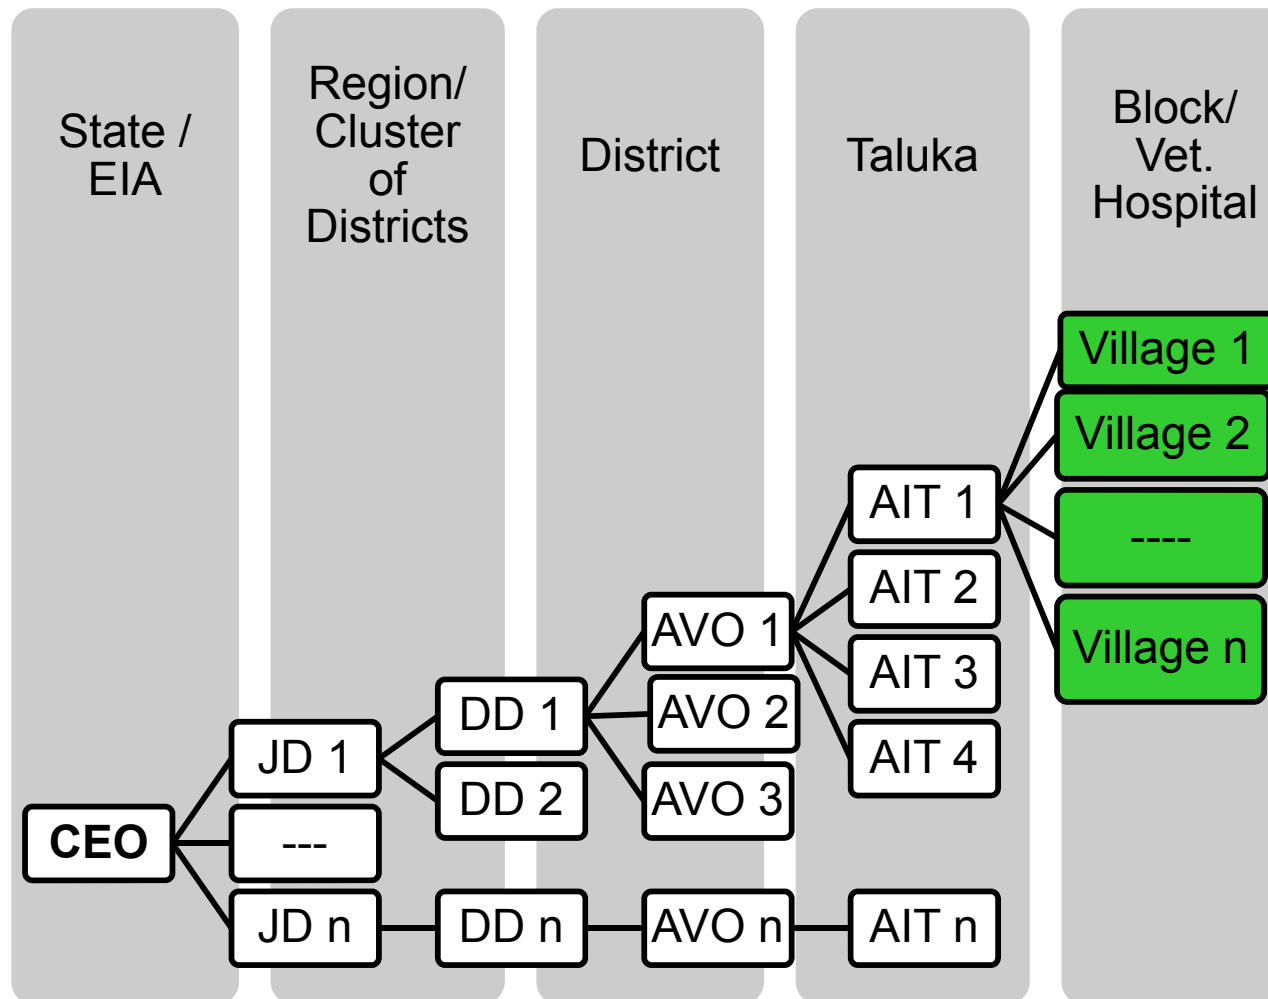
State / EIA

Region/ Cluster of Districts

District

Taluka

Block/ Vet. Hospital

Village 1

Village 2

----

Village n

AIT 1

AIT 2

AIT 3

AIT 4

AVO 1

AVO 2

AVO 3

DD 1

DD 2

JD 1

---

JD n

CEO

DD n

AVO n

AIT n